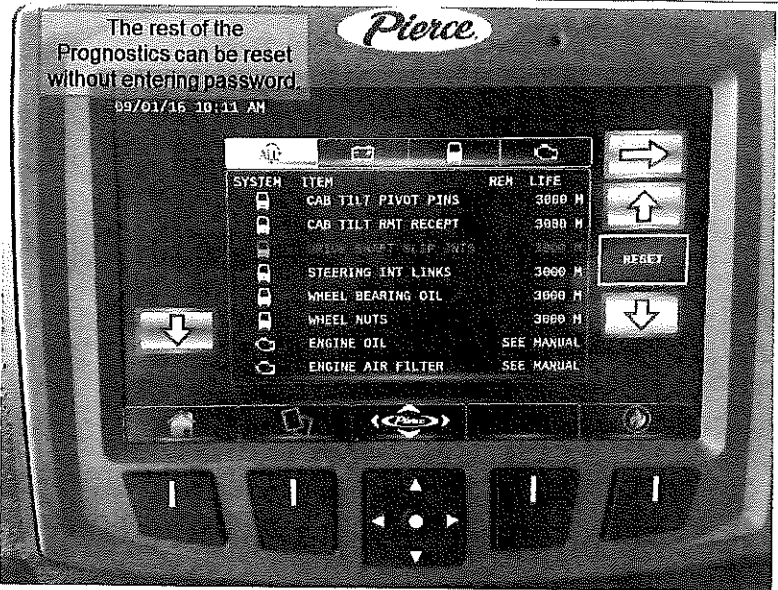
The rest of the Prognostics can be reset without entering password.

Pierce

09/01/16 10:11 AM

ALL

| SYSTEM | ITEM | REM LIFE |
|---|---|---|
| | CAB TILT PIVOT PINS | 3000 M |
| | CAB TILT RMT RECEPT | 3000 M |
| | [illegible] | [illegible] |
| | STEERING INT LINKS | 3000 M |
| | WHEEL BEARING OIL | 3000 M |
| | WHEEL NUTS | 3000 M |
| | ENGINE OIL | SEE MANUAL |
| | ENGINE AIR FILTER | SEE MANUAL |

RESET

Pierce